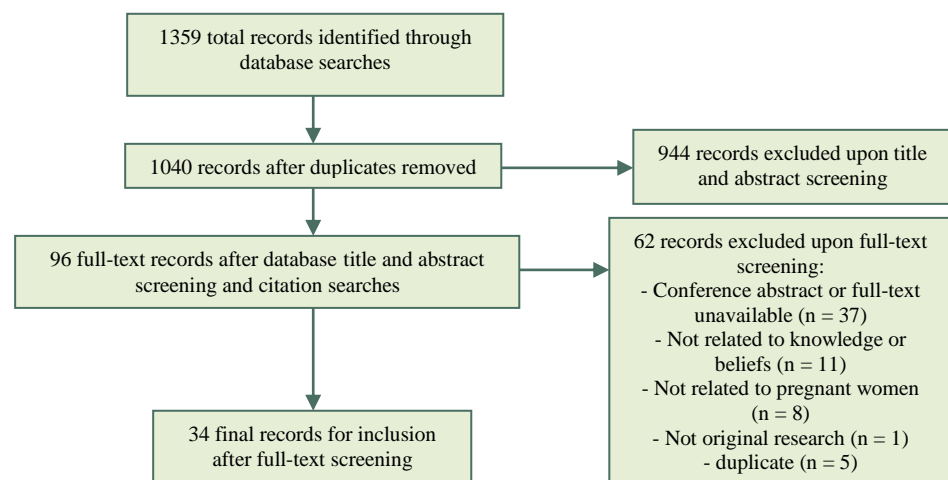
1359 total records identified through database searches

1040 records after duplicates removed

944 records excluded upon title and abstract screening

96 full-text records after database title and abstract screening and citation searches

62 records excluded upon full-text screening:
- Conference abstract or full-text unavailable (n = 37)
- Not related to knowledge or beliefs (n = 11)
- Not related to pregnant women (n = 8)
- Not original research (n = 1)
- duplicate (n = 5)

34 final records for inclusion after full-text screening